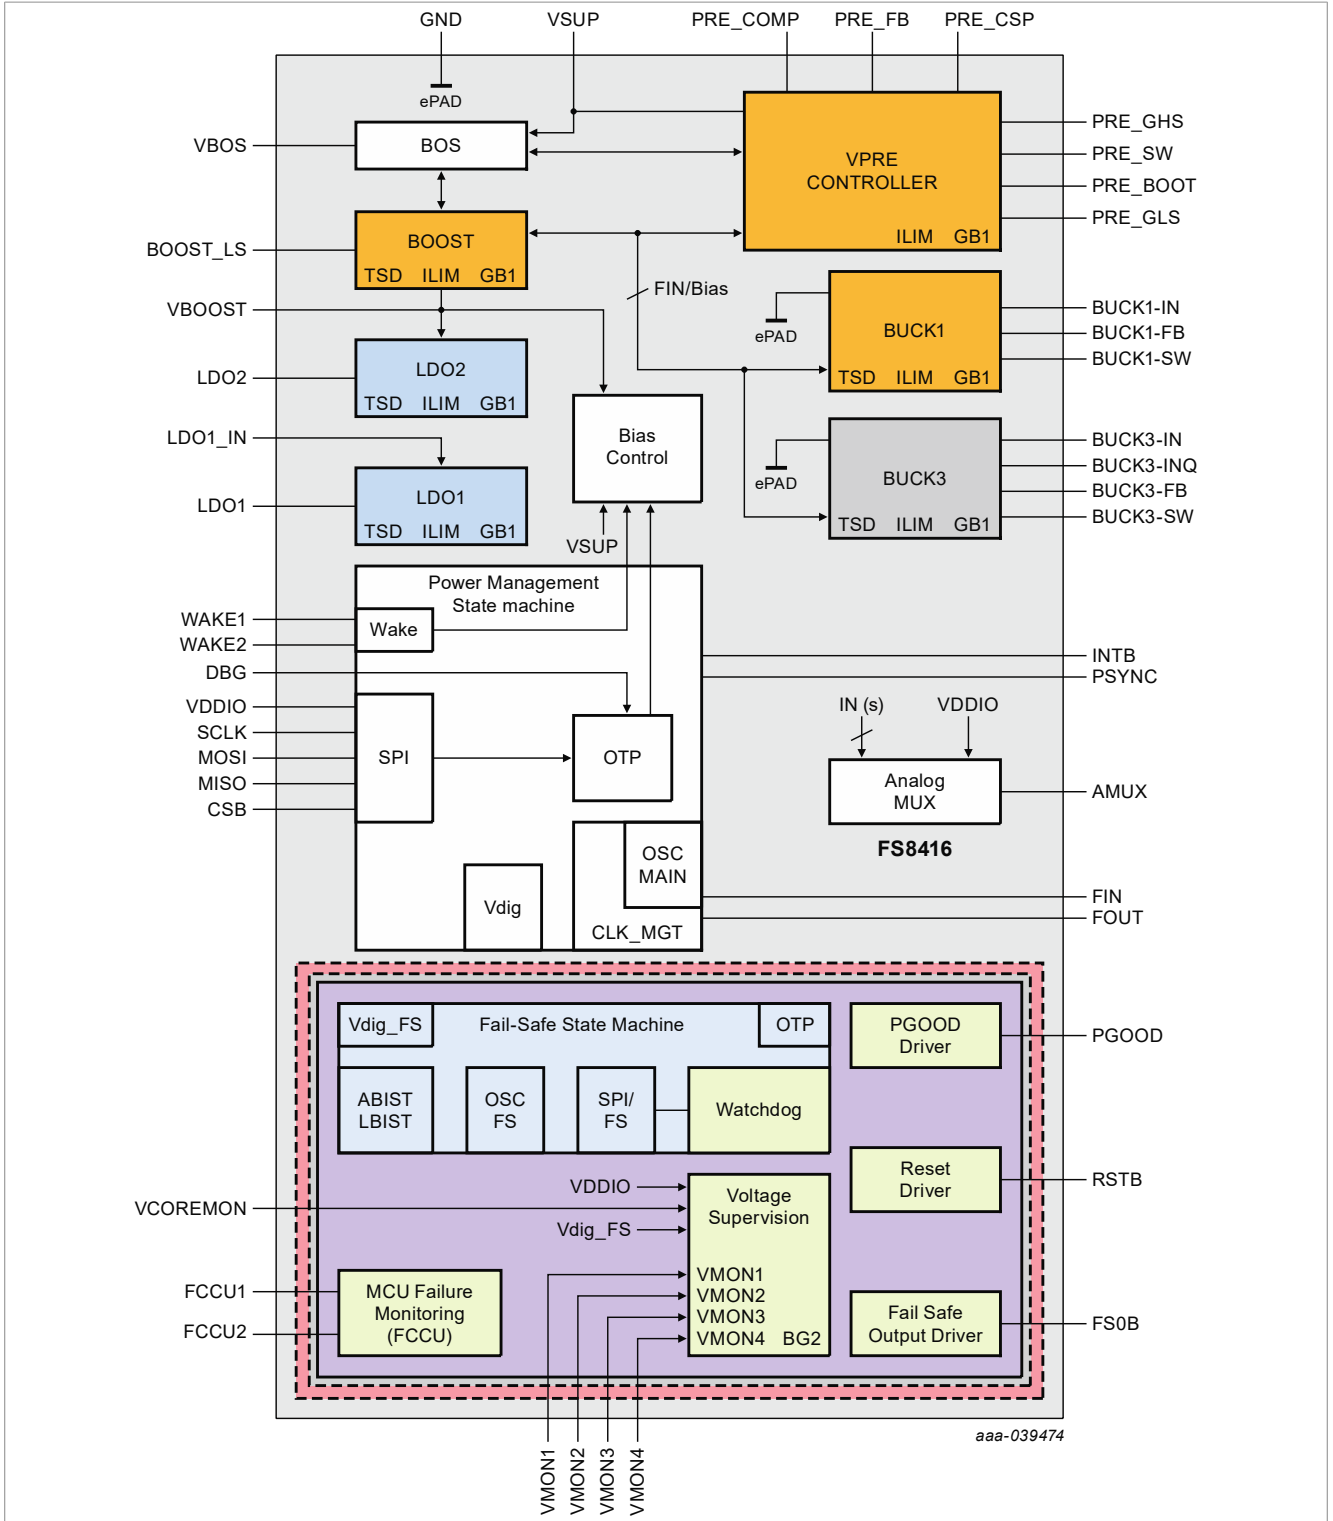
GND
VSUP
PRE_COMP
PRE_FB
PRE_CSP

ePAD

VBOS
BOS

VPRE
CONTROLLER
ILIM GB1

PRE_GHS
PRE_SW
PRE_BOOT
PRE_GLS

BOOST_LS
BOOST
TSD ILIM GB1

FIN/Bias

VBOOST

ePAD
BUCK1
TSD ILIM GB1

BUCK1-IN
BUCK1-FB
BUCK1-SW

LDO2
LDO2
TSD ILIM GB1

Bias
Control

LDO1_IN

ePAD
BUCK3
TSD ILIM GB1

BUCK3-IN
BUCK3-INQ
BUCK3-FB
BUCK3-SW

LDO1
LDO1
TSD ILIM GB1

VSUP

Power Management
State machine

WAKE1
WAKE2
Wake
DBG

INTB
PSYNC

IN (s)
VDDIO

VDDIO
SCLK
MOSI
MISO
CSB
SPI

OTP

Analog
MUX

AMUX

FS8416

OSC
MAIN

Vdig

CLK_MGT

FIN
FOUT

Vdig_FS
Fail-Safe State Machine
OTP

PGOOD
Driver

PGOOD

ABIST
LBIST

OSC
FS

SPI/
FS

Watchdog

Reset
Driver

RSTB

VDDIO
Voltage
Supervision

VCOREMON

Vdig_FS

FCCU1
FCCU2

MCU Failure
Monitoring
(FCCU)

VMON1
VMON2
VMON3
VMON4 BG2

Fail Safe
Output Driver

FS0B

aaa-039474

VMON1
VMON2
VMON3
VMON4